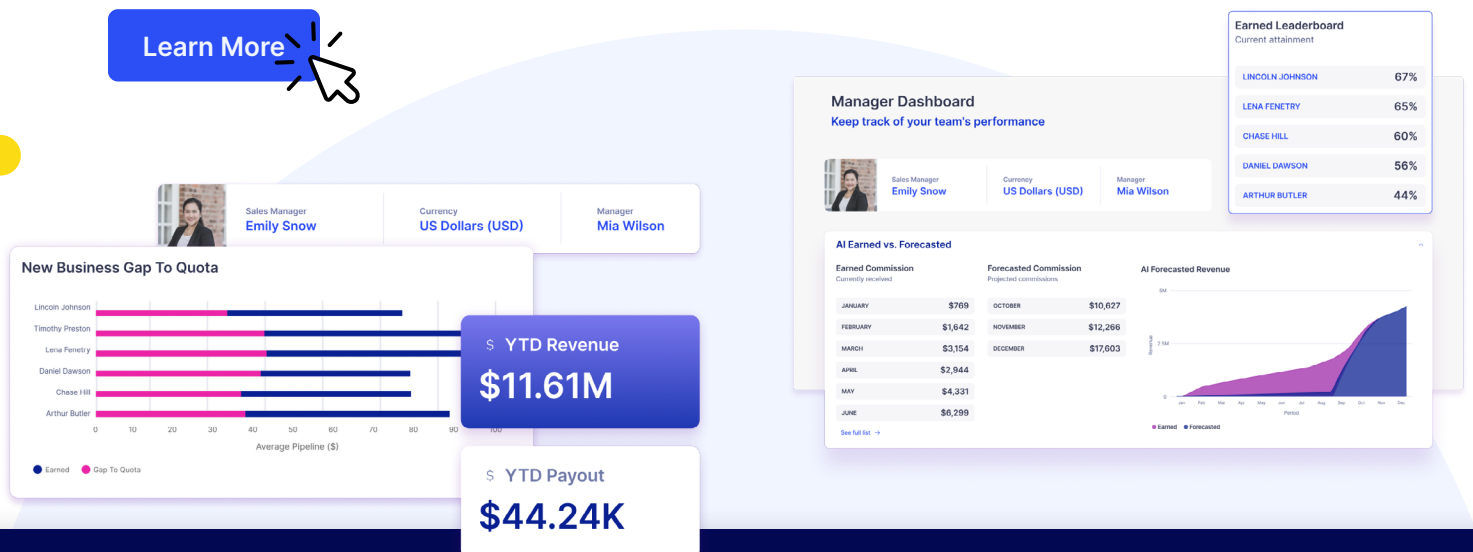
Learn More

Sales Manager
Emily Snow

Currency
US Dollars (USD)

Manager
Mia Wilson

New Business Gap To Quota

Lincoln Johnson
Timothy Preston
Lena Fenetry
Daniel Dawson
Chase Hill
Arthur Butler

0 10 20 30 40 50 60 70 80 90 100
Average Pipeline ($)

Earned Gap To Quota

$ YTD Revenue
$11.61M

$ YTD Payout
$44.24K

Manager Dashboard
Keep track of your team's performance

Sales Manager
Emily Snow

Currency
US Dollars (USD)

Manager
Mia Wilson

Earned Leaderboard
Current attainment

| | |
|---|---|
| LINCOLN JOHNSON | 67% |
| LENA FENETRY | 65% |
| CHASE HILL | 60% |
| DANIEL DAWSON | 56% |
| ARTHUR BUTLER | 44% |

AI Earned vs. Forecasted

Earned Commission
Currently received

| | |
|---|---|
| JANUARY | $769 |
| FEBRUARY | $1,642 |
| MARCH | $3,154 |
| APRIL | $2,944 |
| MAY | $4,331 |
| JUNE | $6,299 |

See full list →

Forecasted Commission
Projected commissions

| | |
|---|---|
| OCTOBER | $10,627 |
| NOVEMBER | $12,266 |
| DECEMBER | $17,603 |

AI Forecasted Revenue

5M
2.5M
0
Revenue
Jan Feb Mar Apr May Jun Jul Aug Sep Oct Nov Dec
Period

Earned Forecasted